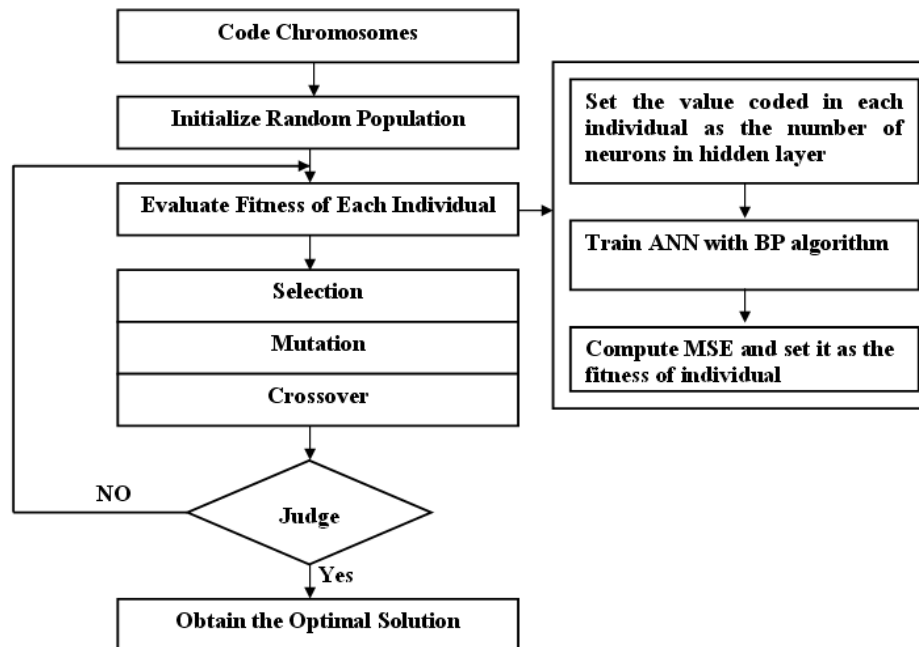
Code Chromosomes

Initialize Random Population

Evaluate Fitness of Each Individual

Selection

Mutation

Crossover

NO

Judge

Yes

Obtain the Optimal Solution

Set the value coded in each individual as the number of neurons in hidden layer

Train ANN with BP algorithm

Compute MSE and set it as the fitness of individual